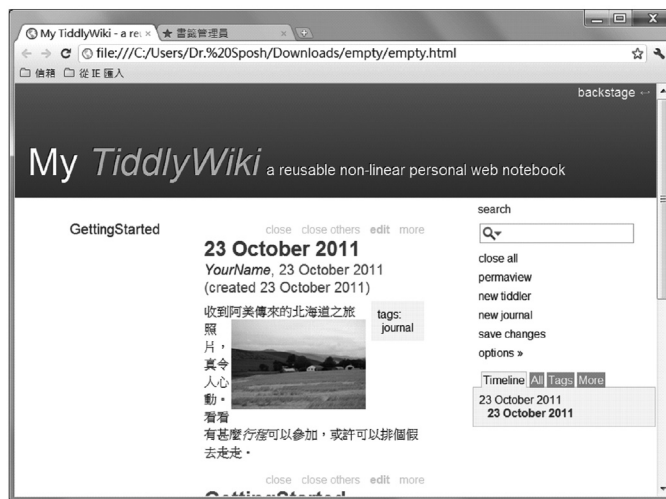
My TiddlyWiki - a reu ×
書籤管理員 ×
file:///C:/Users/Dr.%20Sposh/Downloads/empty/empty.html
書籤 從 IE 匯入

backstage

My TiddlyWiki a reusable non-linear personal web notebook

GettingStarted

close close others edit more

23 October 2011

YourName, 23 October 2011 (created 23 October 2011)

tags: journal

收到阿美傳來的北海道之旅照片，真令人心動。看看有甚麼行程可以參加，或許可以排個假去走走。

close close others edit more

search

close all
permaview
new tiddler
new journal
save changes
options »

Timeline All Tags More

23 October 2011
23 October 2011